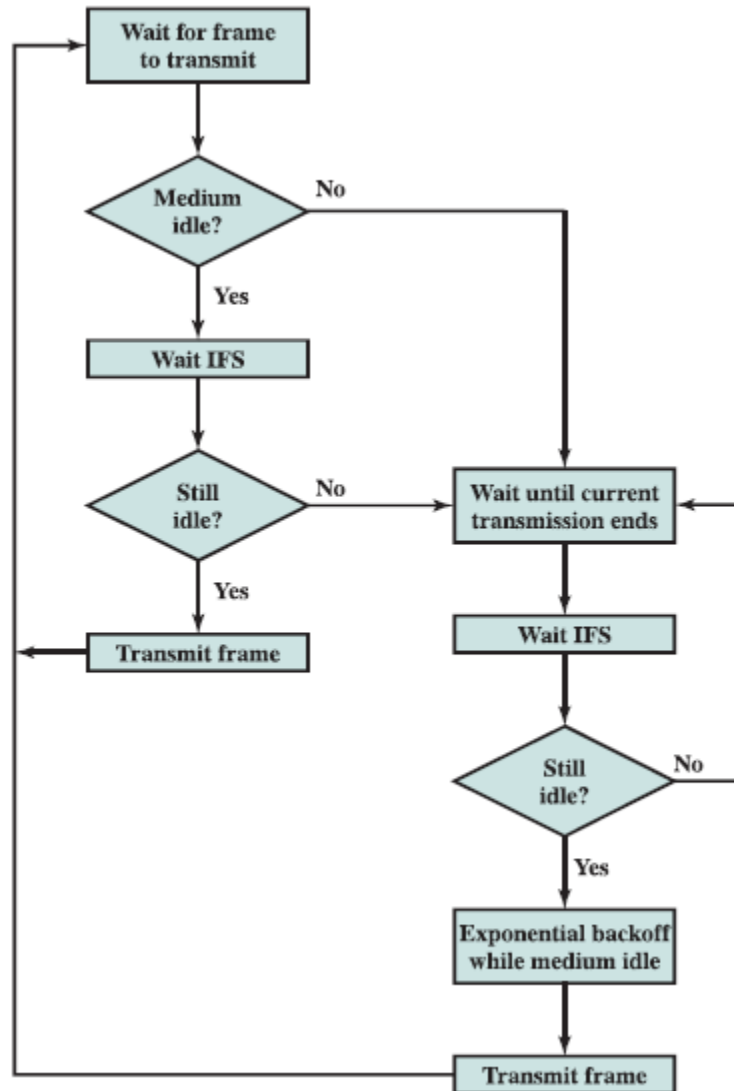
Wait for frame to transmit

Medium idle?

No

Yes

Wait IFS

Still idle?

No

Wait until current transmission ends

Yes

Transmit frame

Wait IFS

Still idle?

No

Yes

Exponential backoff while medium idle

Transmit frame